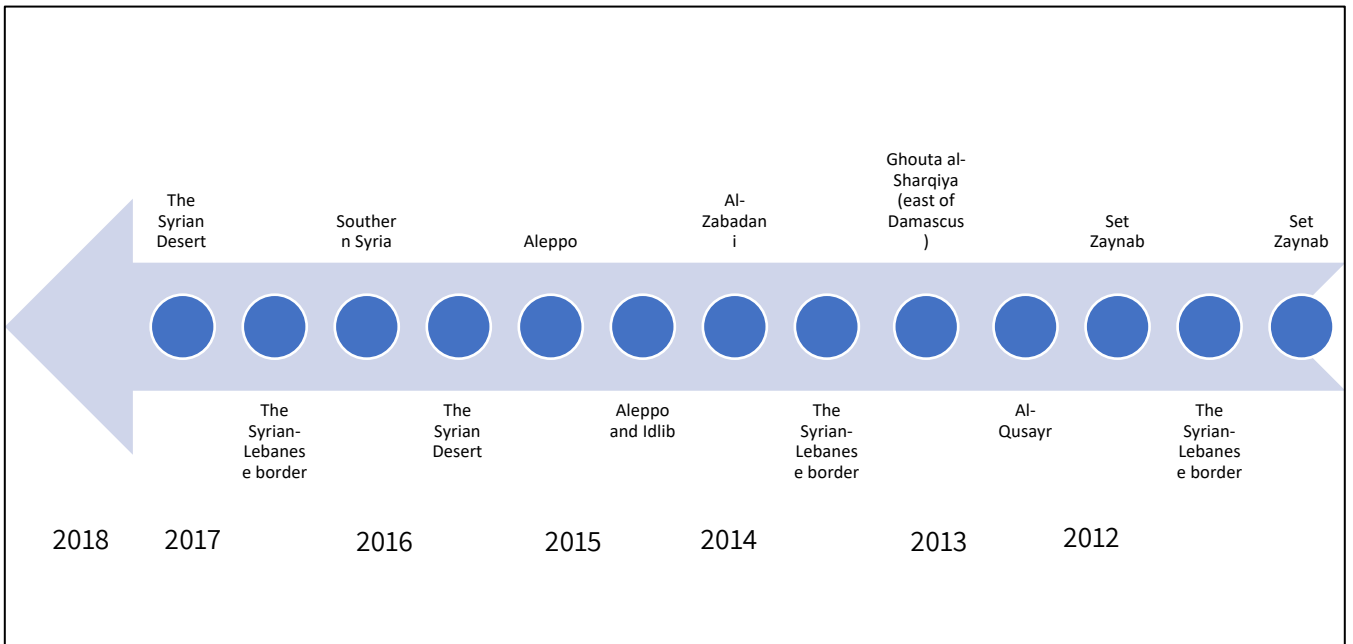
The Syrian Desert

Southern Syria

Aleppo

Al-Zabadani

Ghouta al-Sharqiya (east of Damascus)

Set Zaynab

Set Zaynab

The Syrian-Lebanese border

The Syrian Desert

Aleppo and Idlib

The Syrian-Lebanese border

Al-Qusayr

The Syrian-Lebanese border

2018 2017 2016 2015 2014 2013 2012